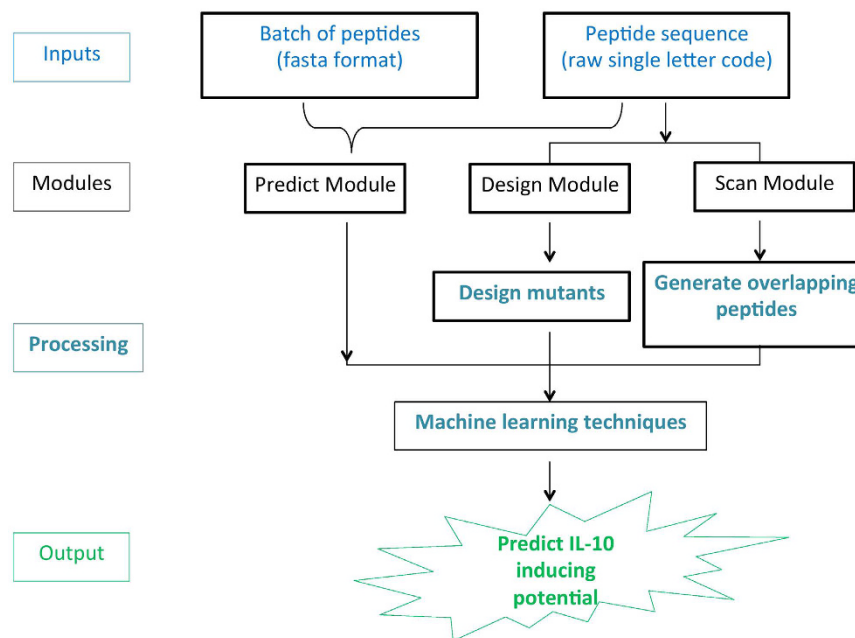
Inputs

Batch of peptides (fasta format)

Peptide sequence (raw single letter code)

Modules

Predict Module

Design Module

Scan Module

Design mutants

Generate overlapping peptides

Processing

Machine learning techniques

Output

Predict IL-10 inducing potential